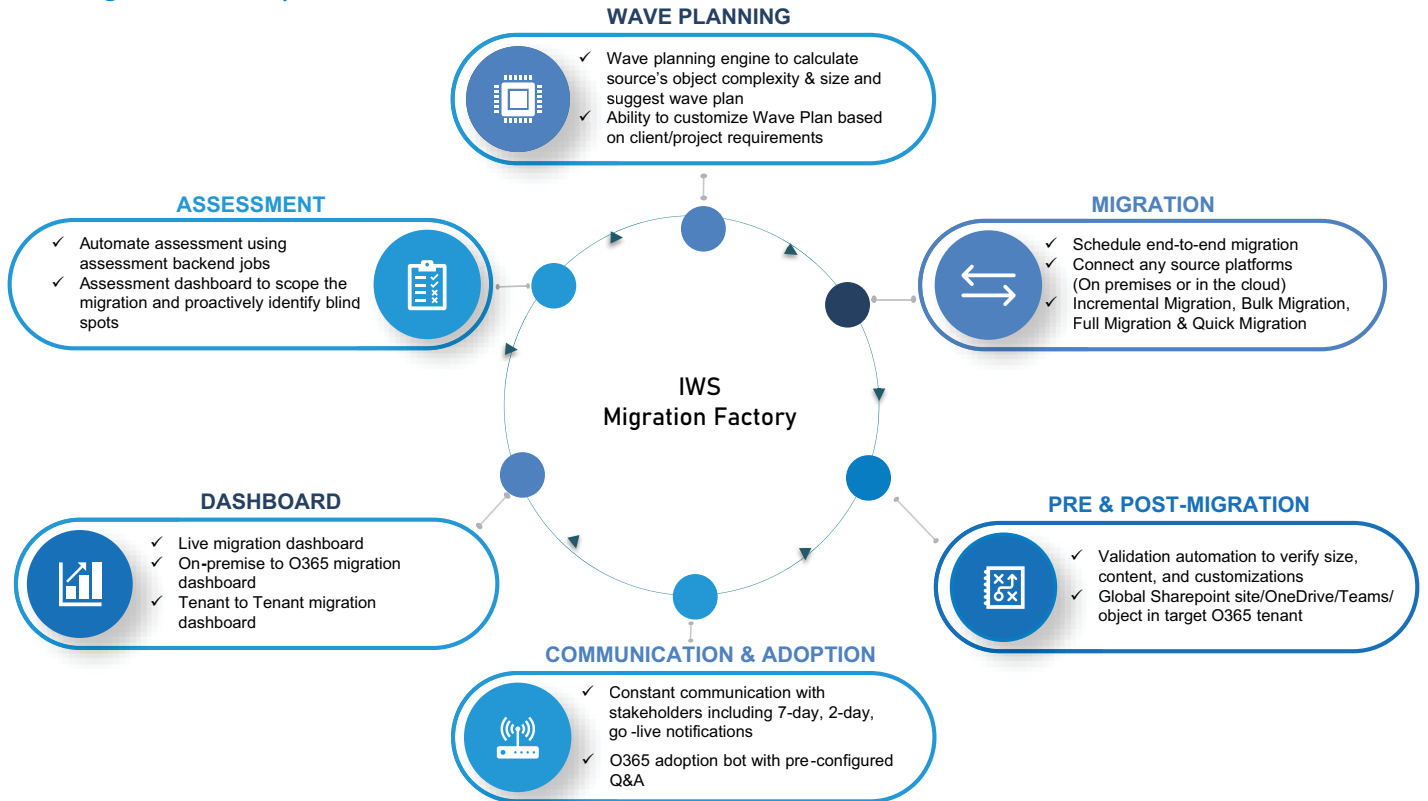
WAVE PLANNING

✓ Wave planning engine to calculate source's object complexity & size and suggest wave plan
✓ Ability to customize Wave Plan based on client/project requirements

ASSESSMENT

✓ Automate assessment using assessment backend jobs
✓ Assessment dashboard to scope the migration and proactively identify blind spots

MIGRATION

✓ Schedule end-to-end migration
✓ Connect any source platforms (On premises or in the cloud)
✓ Incremental Migration, Bulk Migration, Full Migration & Quick Migration

IWS
Migration Factory

DASHBOARD

✓ Live migration dashboard
✓ On-premise to O365 migration dashboard
✓ Tenant to Tenant migration dashboard

PRE & POST-MIGRATION

✓ Validation automation to verify size, content, and customizations
✓ Global Sharepoint site/OneDrive/Teams/ object in target O365 tenant

COMMUNICATION & ADOPTION

✓ Constant communication with stakeholders including 7-day, 2-day, go -live notifications
✓ O365 adoption bot with pre-configured Q&A